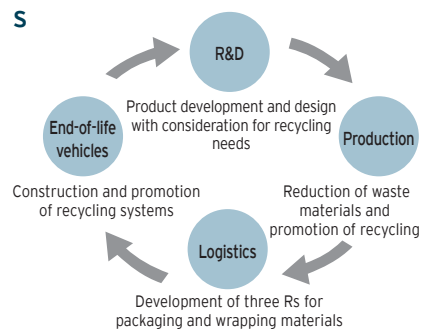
S

R&D

Product development and design with consideration for recycling needs

Production

Reduction of waste materials and promotion of recycling

Logistics

Development of three Rs for packaging and wrapping materials

End-of-life vehicles

Construction and promotion of recycling systems